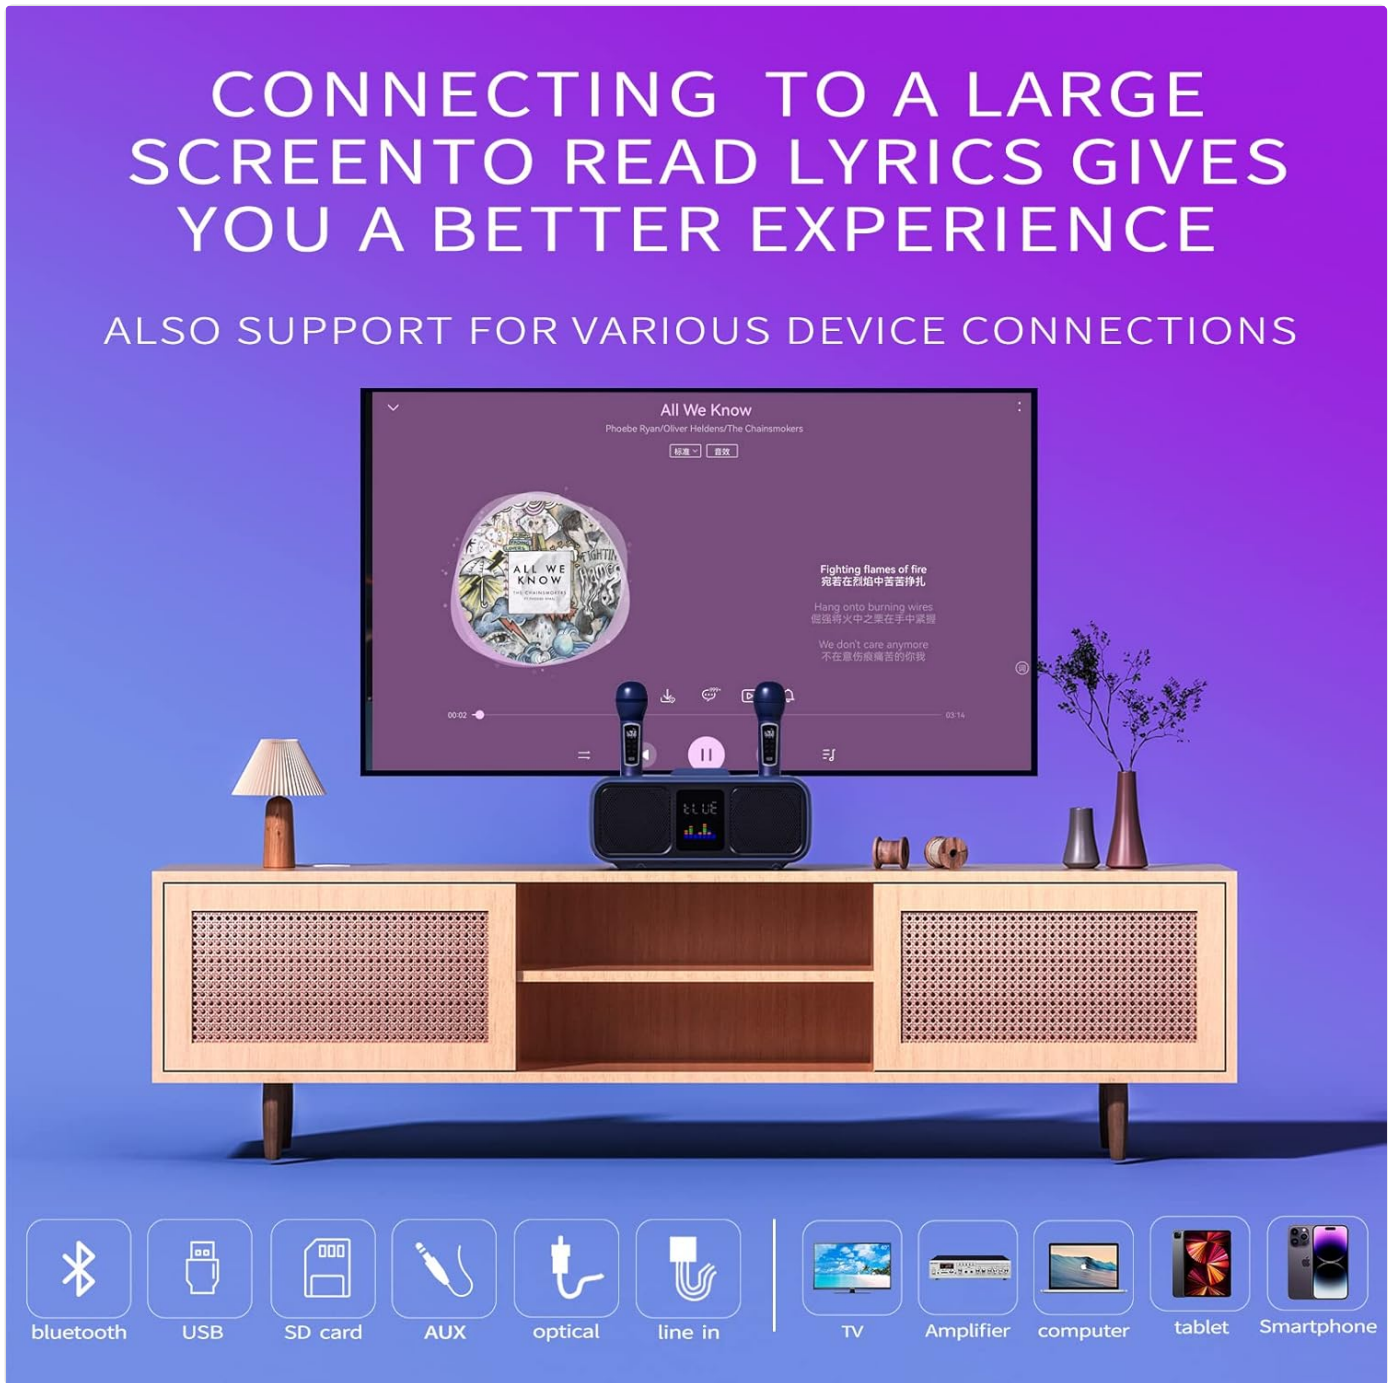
CONNECTING TO A LARGE SCREENTO READ LYRICS GIVES YOU A BETTER EXPERIENCE

ALSO SUPPORT FOR VARIOUS DEVICE CONNECTIONS

All We Know

Phoebe Ryan/Oliver Heldens/The Chainsmokers

标准 音效

ALL WE KNOW
THE CHAINSMOKERS

Fighting flames of fire
宛若在烈焰中苦苦挣扎

Hang onto burning wires
倔强将火中之乘在手中紧握

We don't care anymore
不在意伤痕痛苦的你我

00:02

03:14

bluetooth

USB

SD card

AUX

optical

line in

TV

Amplifier

computer

tablet

Smartphone